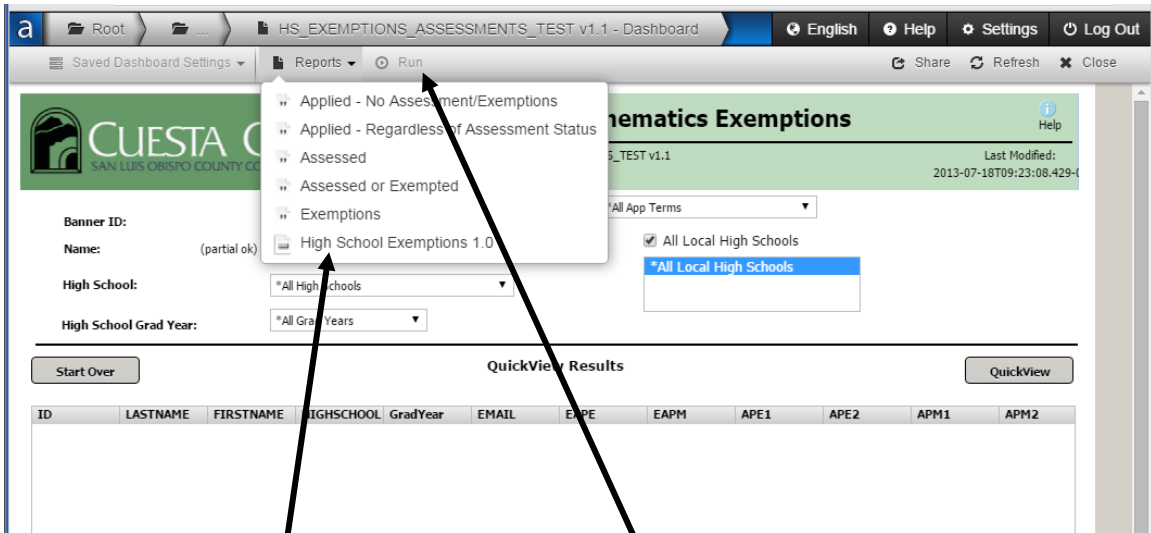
a Root ... HS_EXEMPTIONS_ASSESSMENTS_TEST v1.1 - Dashboard English Help Settings Log Out

Saved Dashboard Settings Reports Run Share Refresh Close

Applied - No Assessment/Exemptions
Applied - Regardless of Assessment Status
Assessed
Assessed or Exempted
Exemptions
High School Exemptions 1.0

CUESTA C
SAN LUIS OBISPO COUNTY CO

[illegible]hematics Exemptions

Help

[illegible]S_TEST v1.1

Last Modified:
2013-07-18T09:23:08.429-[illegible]

Banner ID:

Name: (partial ok)

*All App Terms

All Local High Schools

*All Local High Schools

High School: *All High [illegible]chools

High School Grad Year: *All Gra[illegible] Years

Start Over

QuickView Results

QuickView

| ID | LASTNAME | FIRSTNAME | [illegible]IGHSCHOOL | GradYear | EMAIL | E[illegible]PE | EAPM | APE1 | APE2 | APM1 | APM2 |
|---|---|---|---|---|---|---|---|---|---|---|---|